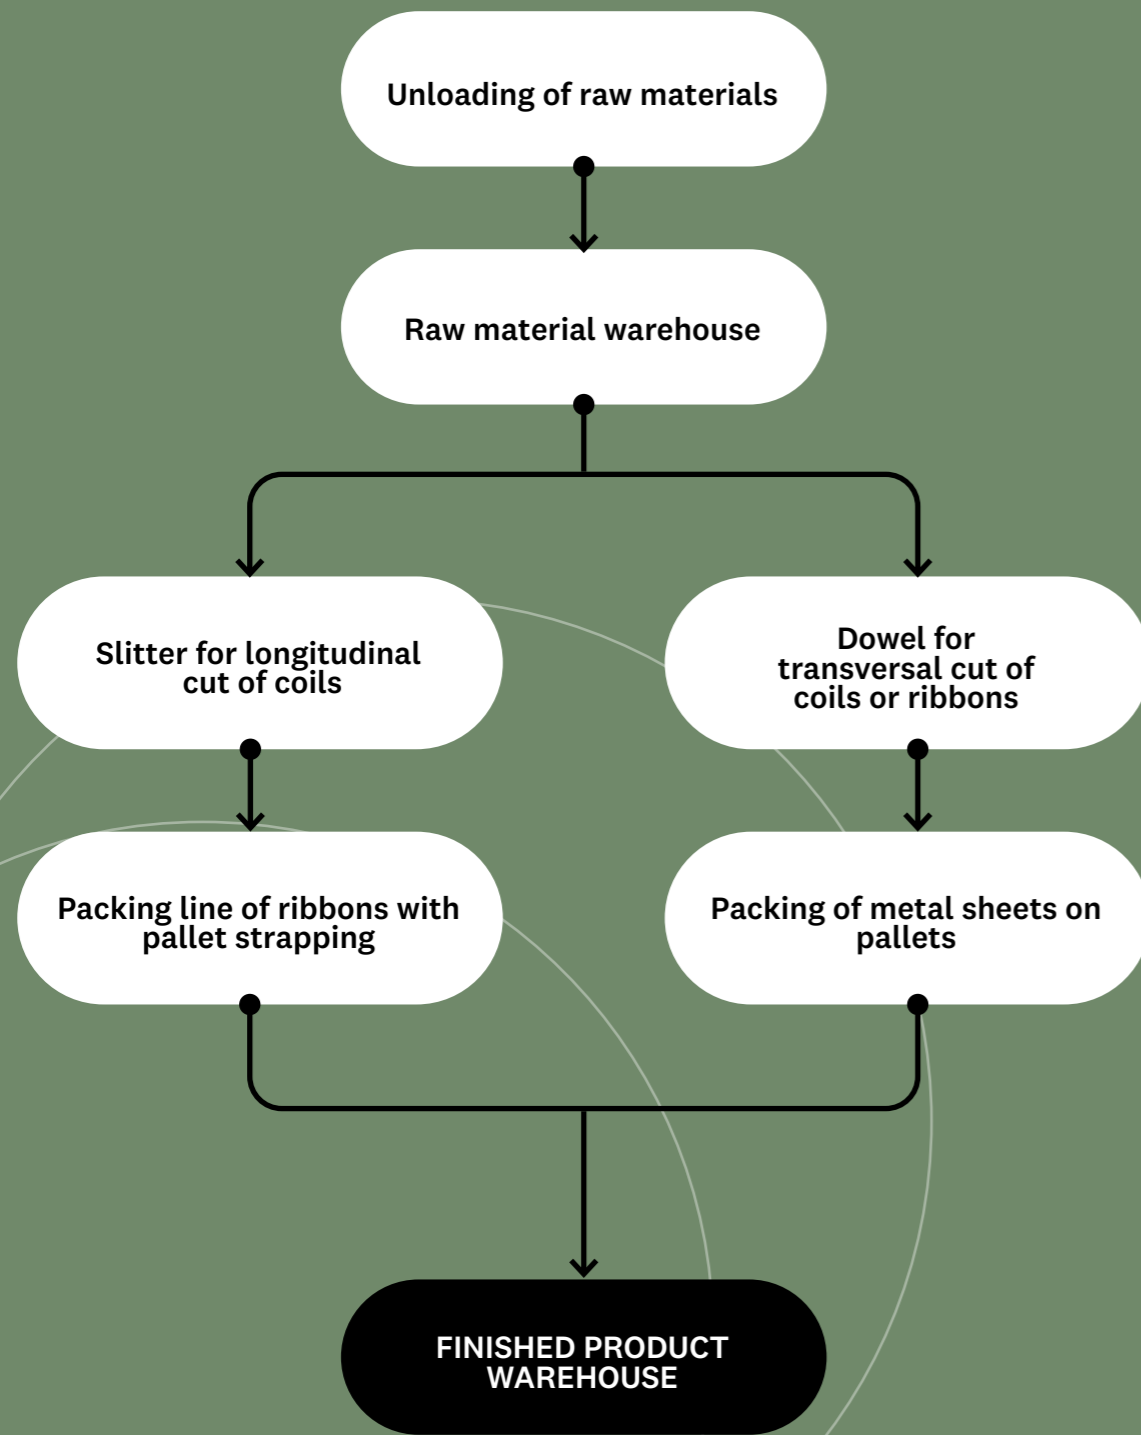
Unloading of raw materials

Raw material warehouse

Slitter for longitudinal cut of coils

Dowel for transversal cut of coils or ribbons

Packing line of ribbons with pallet strapping

Packing of metal sheets on pallets

FINISHED PRODUCT WAREHOUSE